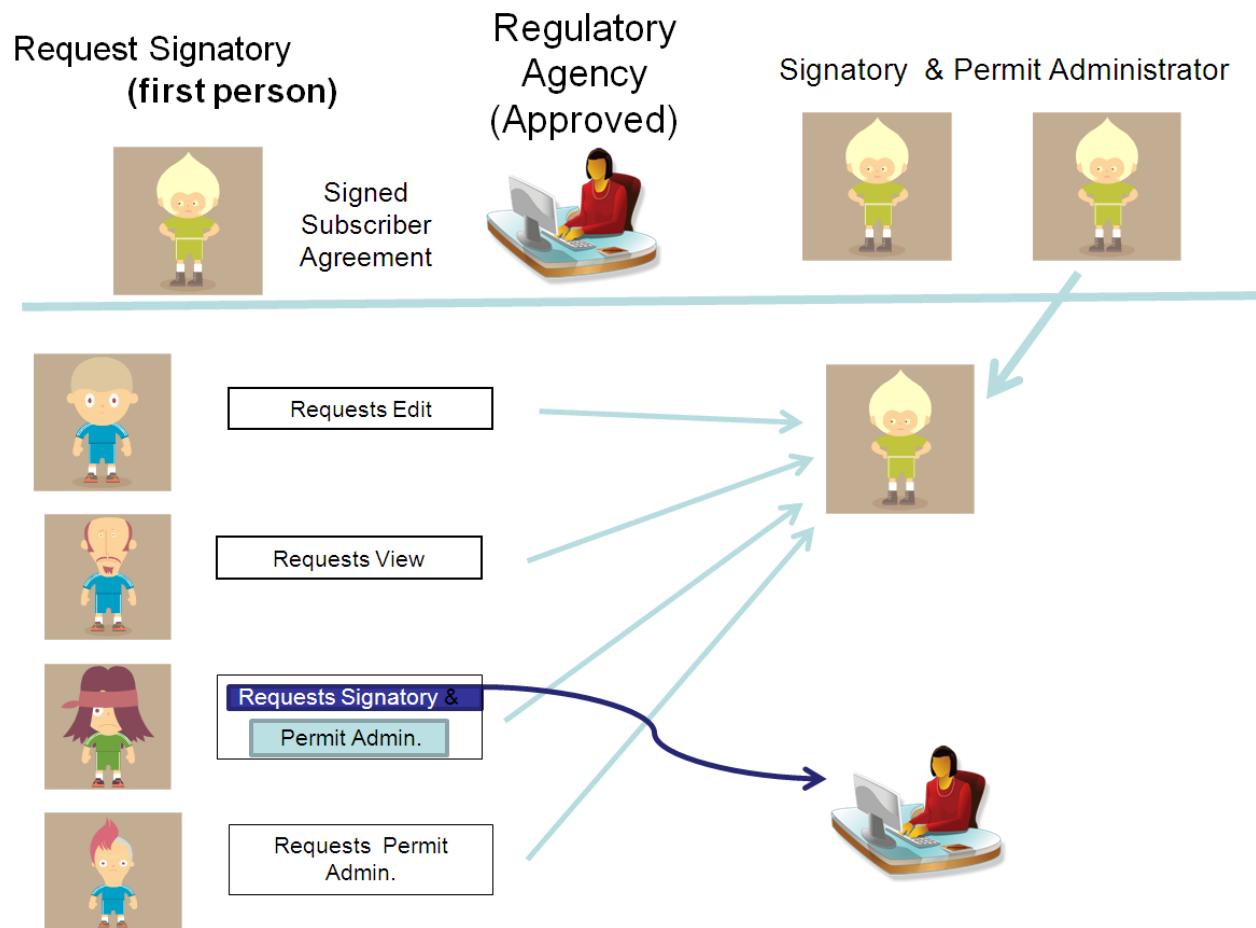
Request Signatory
(first person)

Regulatory Agency (Approved)

Signatory & Permit Administrator

Signed Subscriber Agreement

Requests Edit

Requests View

Requests Signatory &

Permit Admin.

Requests Permit Admin.